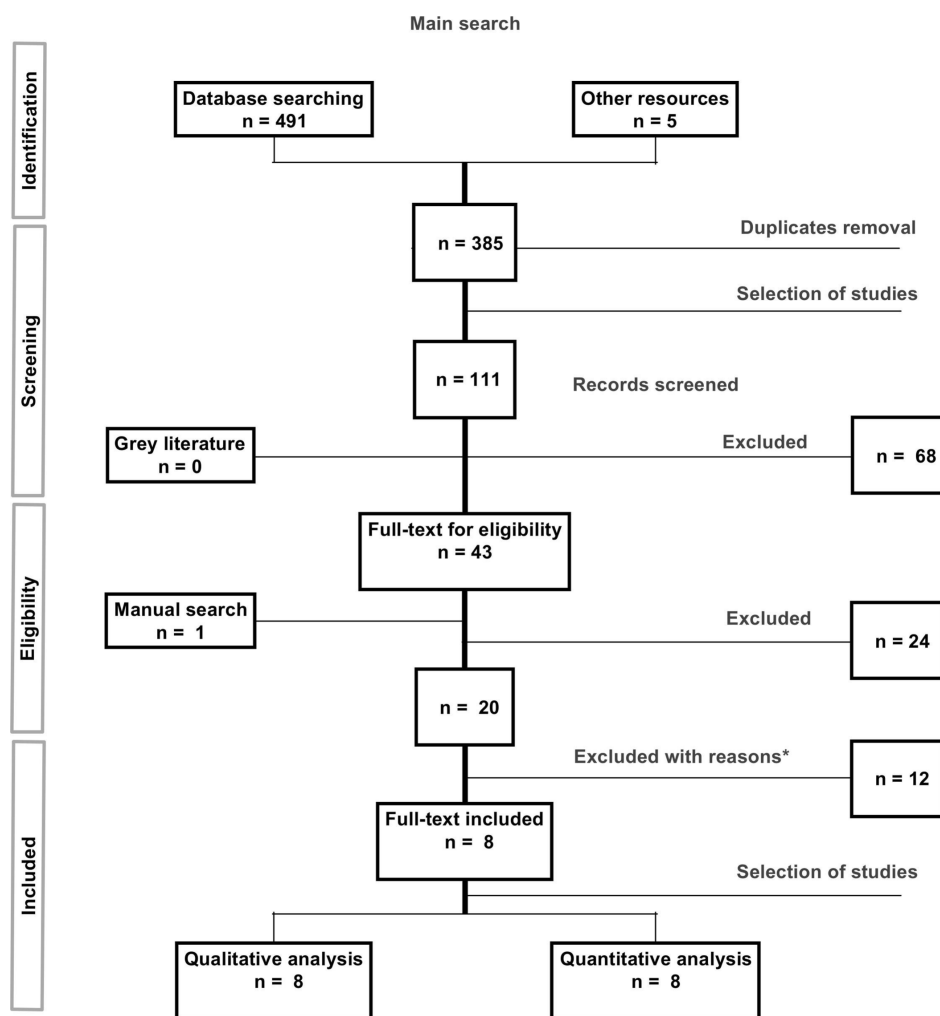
Main search

Identification

Database searching
n = 491

Other resources
n = 5

Screening

n = 385

Duplicates removal

Selection of studies

n = 111

Records screened

Grey literature
n = 0

Excluded

n = 68

Eligibility

Full-text for eligibility
n = 43

Manual search
n = 1

Excluded

n = 24

n = 20

Included

Excluded with reasons*

n = 12

Full-text included
n = 8

Selection of studies

Qualitative analysis
n = 8

Quantitative analysis
n = 8